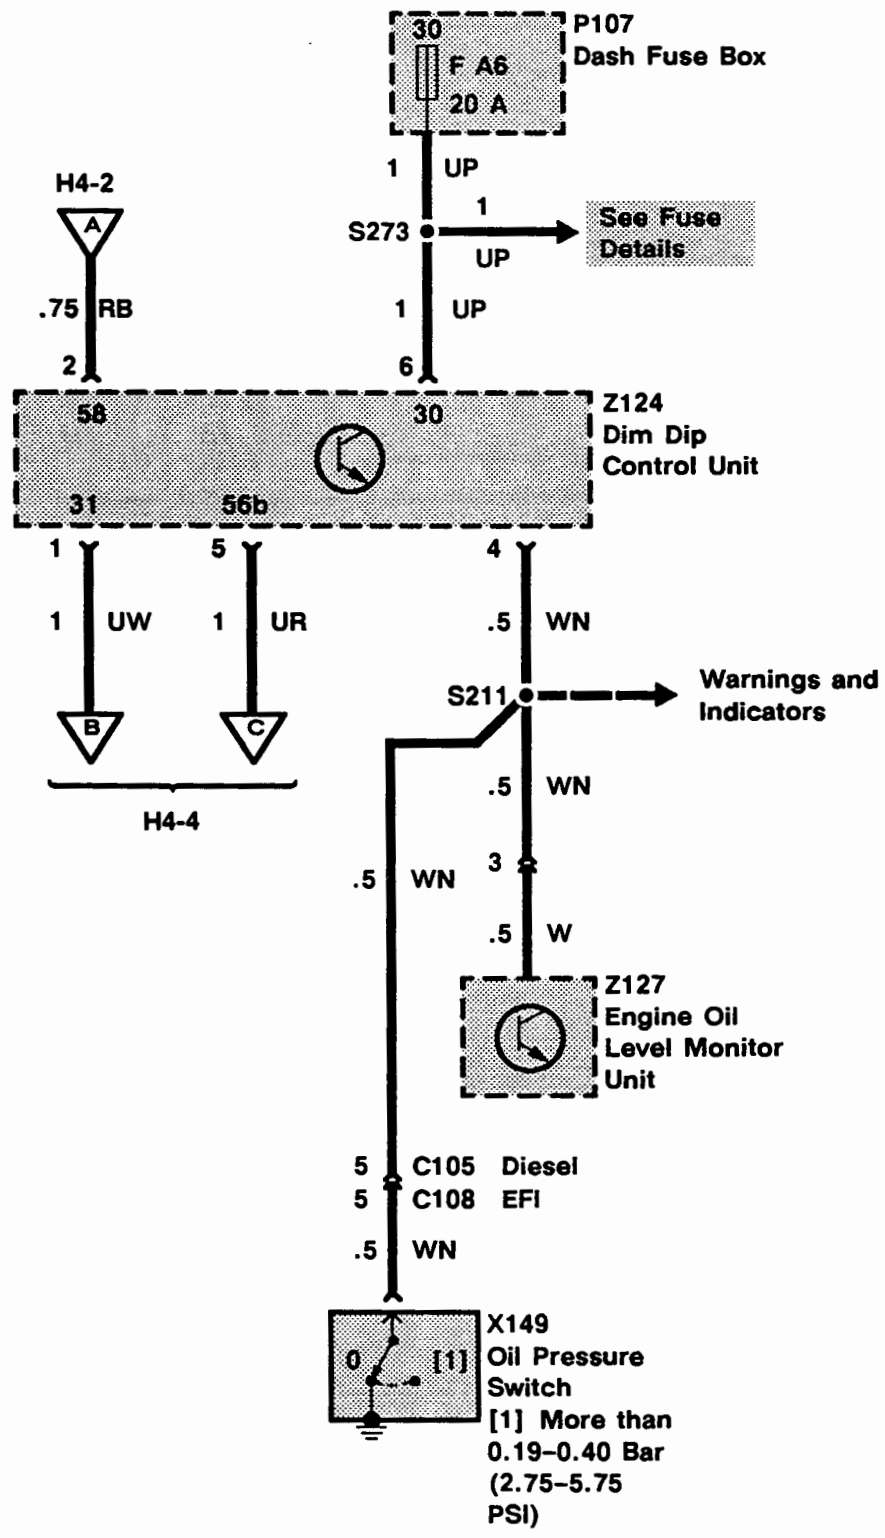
30
F A6
20 A
P107
Dash Fuse Box

1 UP
S273
1
UP
See Fuse Details
1 UP
6

H4-2
A
.75 RB
2

58
30
Z124
Dim Dip Control Unit
31
56b

1
5
4
1 UW
1 UR
.5 WN
B
C
H4-4

S211
Warnings and Indicators
.5 WN
3
.5 W
.5 WN

Z127
Engine Oil Level Monitor Unit

5 C105 Diesel
5 C108 EFI
.5 WN

0
[1]
X149
Oil Pressure Switch
[1] More than 0.19-0.40 Bar (2.75-5.75 PSI)